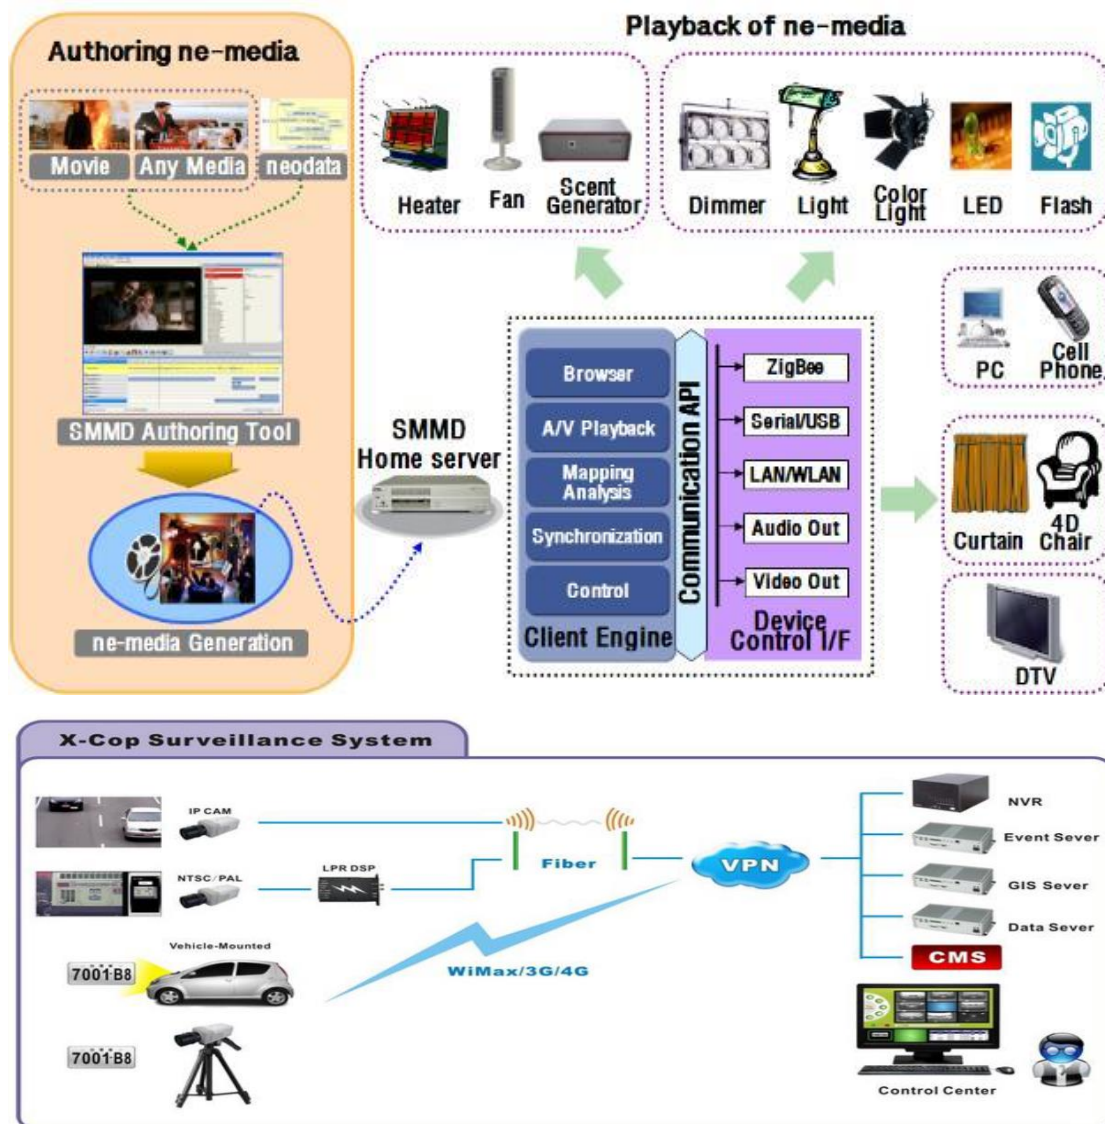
Authoring ne-media

Movie
Any Media
neodata

SMMD Authoring Tool

ne-media Generation

Playback of ne-media

Heater
Fan
Scent Generator

Dimmer
Light
Color Light
LED
Flash

SMMD Home server

Browser
A/V Playback
Mapping Analysis
Synchronization
Control
Client Engine

Communication API

ZigBee
Serial/USB
LAN/WLAN
Audio Out
Video Out
Device Control I/F

PC
Cell Phone

Curtain
4D Chair

DTV

X-Cop Surveillance System

IP CAM
NTSC/PAL
LPR DSP
Vehicle-Mounted
7001B8
7001B8
Fiber
VPN
WiMax/3G/4G

NVR
Event Sever
GIS Sever
Data Sever
CMS
Control Center